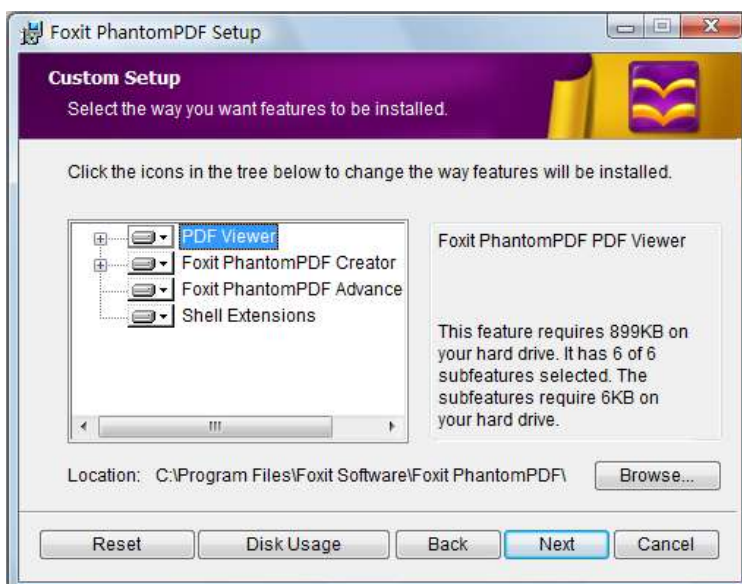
Foxit PhantomPDF Setup

Custom Setup
Select the way you want features to be installed.

Click the icons in the tree below to change the way features will be installed.

PDF Viewer
Foxit PhantomPDF Creator
Foxit PhantomPDF Advance
Shell Extensions

Foxit PhantomPDF PDF Viewer

This feature requires 899KB on your hard drive. It has 6 of 6 subfeatures selected. The subfeatures require 6KB on your hard drive.

Location: C:\Program Files\Foxit Software\Foxit PhantomPDF\

Browse...

Reset
Disk Usage
Back
Next
Cancel